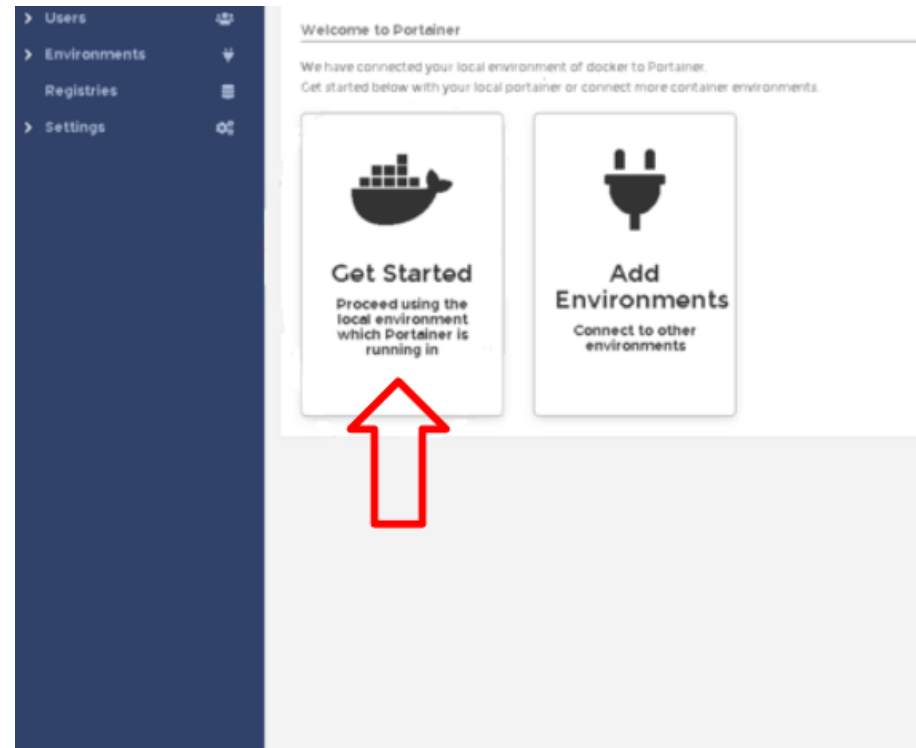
Users
Environments
Registries
Settings

Welcome to Portainer

We have connected your local environment of docker to Portainer.
Get started below with your local portainer or connect more container environments.

Get Started
Proceed using the local environment which Portainer is running in

Add Environments
Connect to other environments